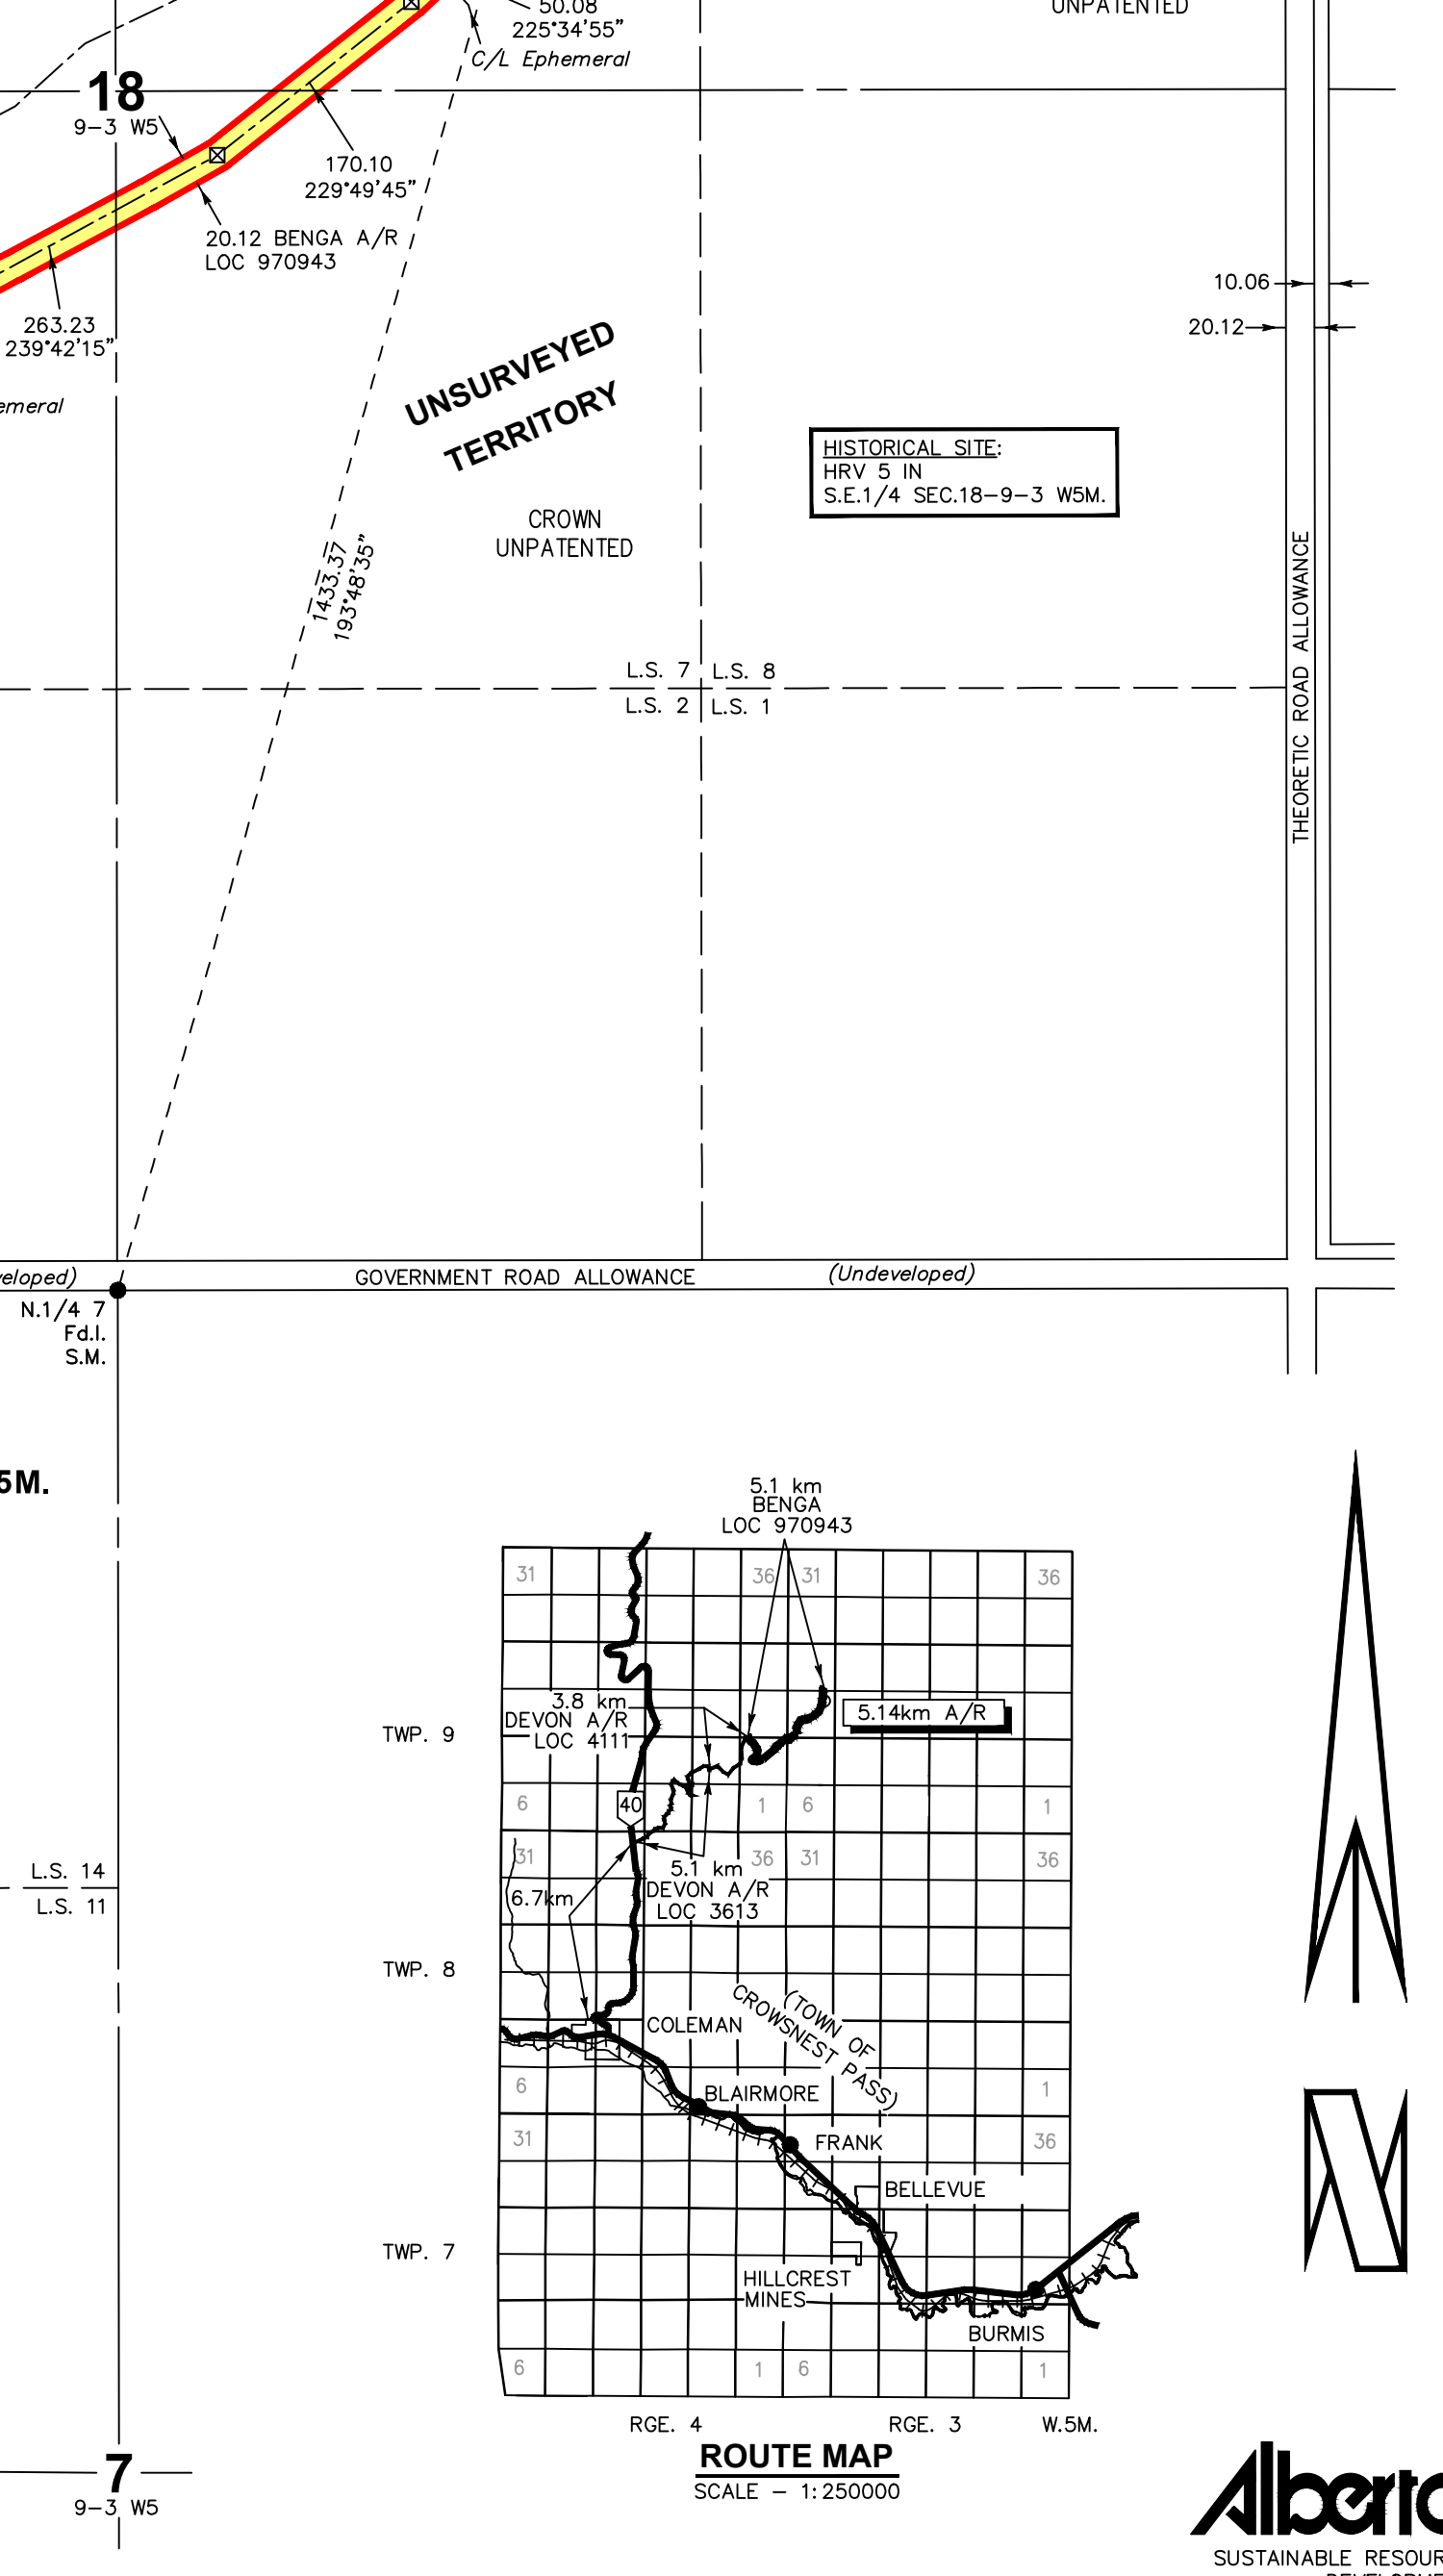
50.08
225°34'55"
C/L Ephemeral

UNPATENTED

18
9–3 W5

170.10
229°49'45"

20.12 BENGA A/R
LOC 970943

263.23
239°42'15"

emeral

10.06
20.12

UNSURVEYED
TERRITORY

HISTORICAL SITE:
HRV 5 IN
S.E.1/4 SEC.18–9–3 W5M.

CROWN
UNPATENTED

1433.37
193°48'35"

THEORETIC ROAD ALLOWANCE

L.S. 7 L.S. 8
L.S. 2 L.S. 1

eloped)
GOVERNMENT ROAD ALLOWANCE
(Undeveloped)

N.1/4 7
Fd.I.
S.M.

5M.

L.S. 14
L.S. 11

5.1 km
BENGA
LOC 970943

31
36
31
36

3.8 km
DEVON A/R
LOC 4111

5.14km A/R

TWP. 9

6
40
1
6
1

31
36
31
36

6.7km

5.1 km
DEVON A/R
LOC 3613

TWP. 8

COLEMAN
CROWSNEST PASS
(TOWN OF
6
BLAIRMORE
1
31
FRANK
36
BELLEVUE

TWP. 7

HILLCREST
MINES
BURMIS

6
1
6
1

RGE. 4
RGE. 3
W.5M.

ROUTE MAP
SCALE – 1:250000

7
9–3 W5

Alberta
SUSTAINABLE RESOUR
DEVELOPME